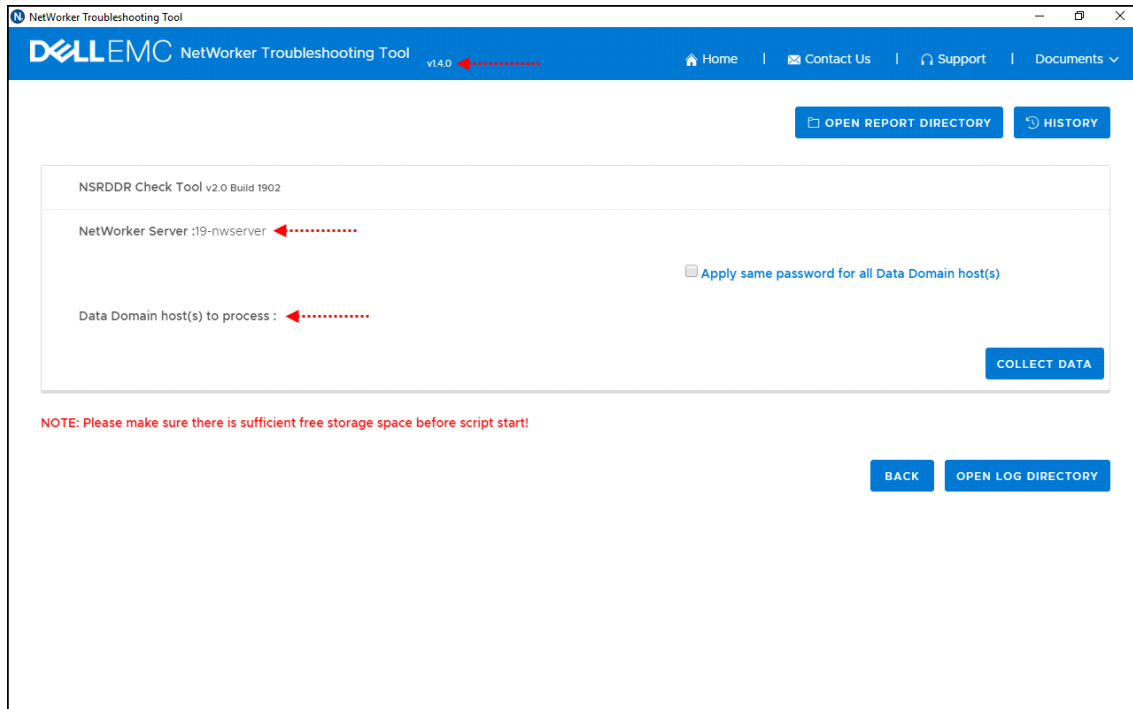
NetWorker Troubleshooting Tool

DELLEMC NetWorker Troubleshooting Tool v1.4.0

Home | Contact Us | Support | Documents

OPEN REPORT DIRECTORY

HISTORY

NSRDDR Check Tool v2.0 Build 1902

NetWorker Server :19-nwserver

Apply same password for all Data Domain host(s)

Data Domain host(s) to process :

COLLECT DATA

NOTE: Please make sure there is sufficient free storage space before script start!

BACK

OPEN LOG DIRECTORY